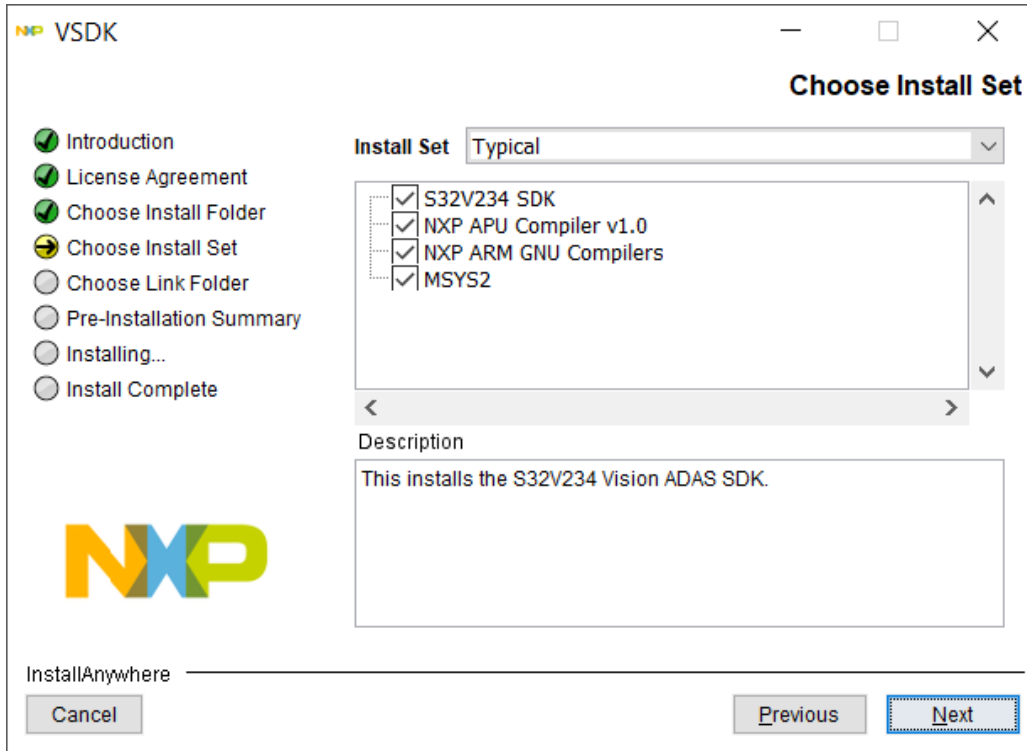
NXP VSDK

Choose Install Set

Introduction
License Agreement
Choose Install Folder
Choose Install Set
Choose Link Folder
Pre-Installation Summary
Installing...
Install Complete

Install Set Typical

S32V234 SDK
NXP APU Compiler v1.0
NXP ARM GNU Compilers
MSYS2

Description

This installs the S32V234 Vision ADAS SDK.

NXP

InstallAnywhere

Cancel

Previous

Next